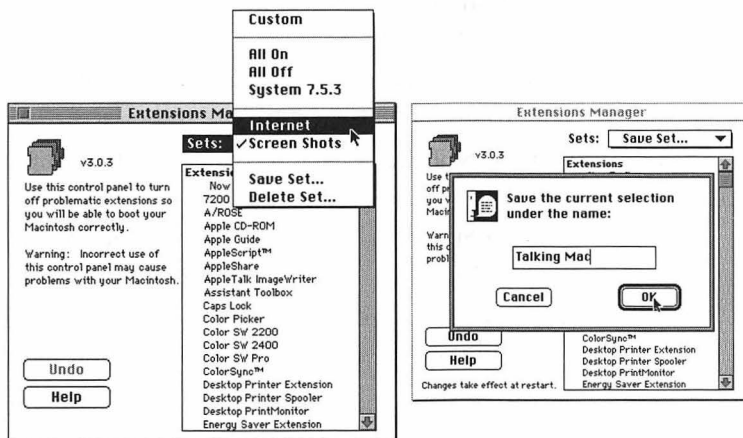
Custom

All On
All Off
System 7.5.3

Internet
✓Screen Shots

Save Set...
Delete Set...

Extensions Ma

v3.0.3

Use this control panel to turn off problematic extensions so you will be able to boot your Macintosh correctly.

Warning: Incorrect use of this control panel may cause problems with your Macintosh.

Sets:

Extensio
Now
7200
A/ROSE
Apple CD-ROM
Apple Guide
AppleScript™
AppleShare
AppleTalk ImageWriter
Assistant Toolbox
Caps Lock
Color Picker
Color SW 2200
Color SW 2400
Color SW Pro
ColorSync™
Desktop Printer Extension
Desktop Printer Spooler
Desktop PrintMonitor
Energy Saver Extension

Undo

Help

Extensions Manager

v3.0.3

Sets: Save Set...

Extensions

Use t
off pr
you v
Macin

Warn
this c
probl

Save the current selection under the name:

Talking Mac

Cancel

OK

Undo

Help

ColorSync™
Desktop Printer Extension
Desktop Printer Spooler
Desktop PrintMonitor
Energy Saver Extension

Changes take effect at restart.